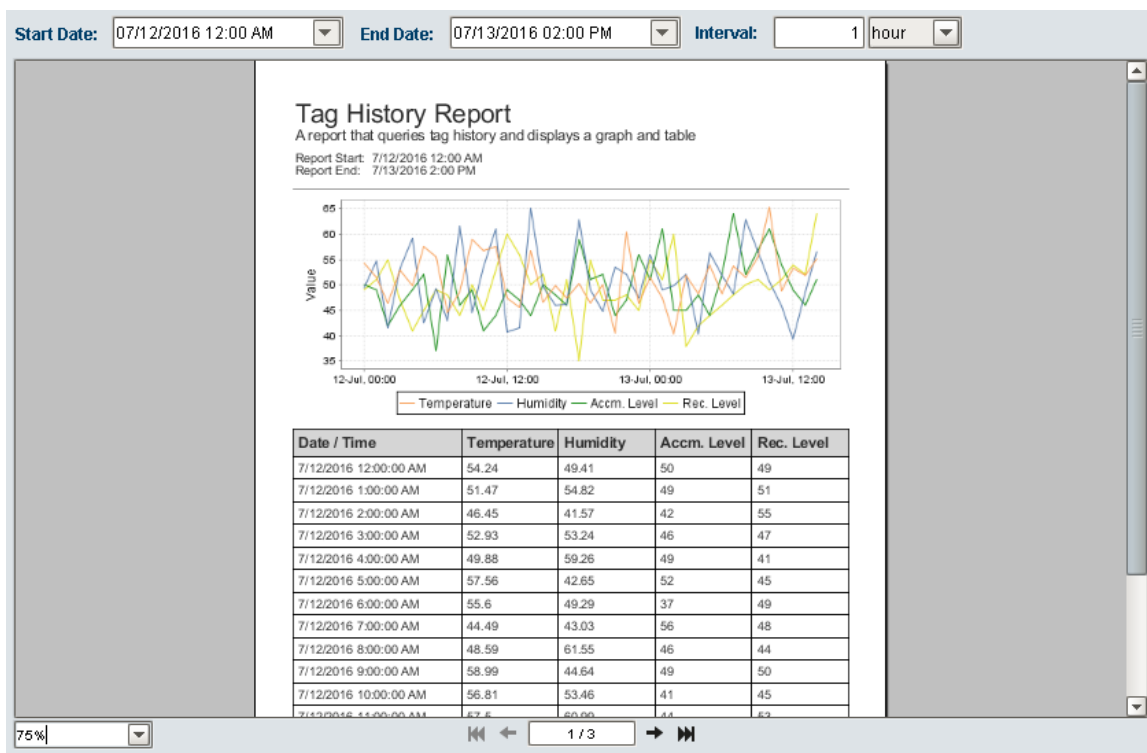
Start Date: 07/12/2016 12:00 AM End Date: 07/13/2016 02:00 PM Interval: 1 hour

Tag History Report
A report that queries tag history and displays a graph and table
Report Start: 7/12/2016 12:00 AM
Report End: 7/13/2016 2:00 PM

65
60
55
50
45
40
35
Value
12-Jul, 00:00
12-Jul, 12:00
13-Jul, 00:00
13-Jul, 12:00
Temperature Humidity Accm. Level Rec. Level

| Date / Time | Temperature | Humidity | Accm. Level | Rec. Level |
|---|---|---|---|---|
| 7/12/2016 12:00:00 AM | 54.24 | 49.41 | 50 | 49 |
| 7/12/2016 1:00:00 AM | 51.47 | 54.82 | 49 | 51 |
| 7/12/2016 2:00:00 AM | 46.45 | 41.57 | 42 | 55 |
| 7/12/2016 3:00:00 AM | 52.93 | 53.24 | 46 | 47 |
| 7/12/2016 4:00:00 AM | 49.88 | 59.26 | 49 | 41 |
| 7/12/2016 5:00:00 AM | 57.56 | 42.65 | 52 | 45 |
| 7/12/2016 6:00:00 AM | 55.6 | 49.29 | 37 | 49 |
| 7/12/2016 7:00:00 AM | 44.49 | 43.03 | 56 | 48 |
| 7/12/2016 8:00:00 AM | 48.59 | 61.55 | 46 | 44 |
| 7/12/2016 9:00:00 AM | 58.99 | 44.64 | 49 | 50 |
| 7/12/2016 10:00:00 AM | 56.81 | 53.46 | 41 | 45 |
| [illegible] | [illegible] | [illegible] | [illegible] | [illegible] |

75%
1 / 3